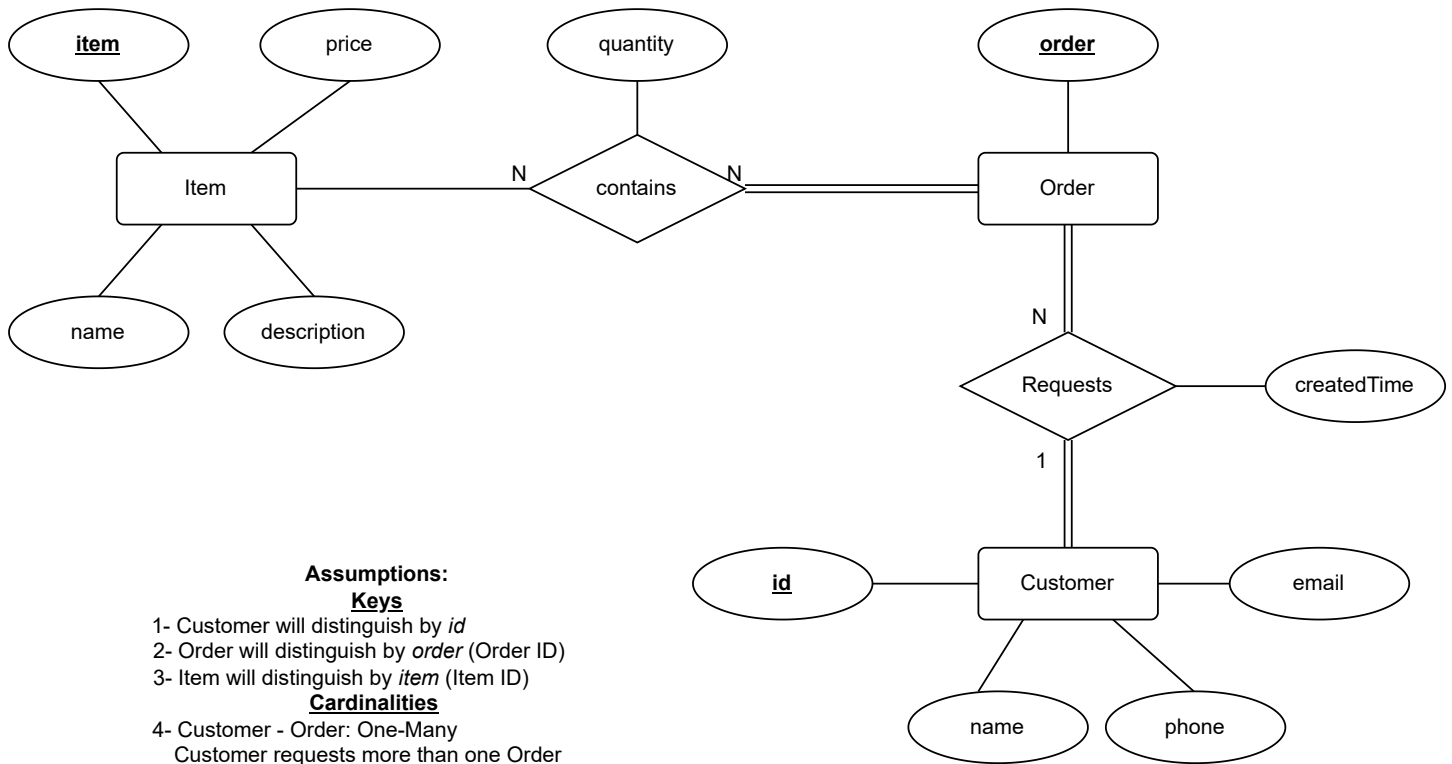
item

price

quantity

order

Item

N

contains

N

Order

name

description

N

Requests

createdTime

1

id

Customer

email

name

phone

**Assumptions:**
**Keys**
1- Customer will distinguish by *id*
2- Order will distinguish by *order* (Order ID)
3- Item will distinguish by *item* (Item ID)
**Cardinalities**
4- Customer - Order: One-Many
Customer requests more than one Order